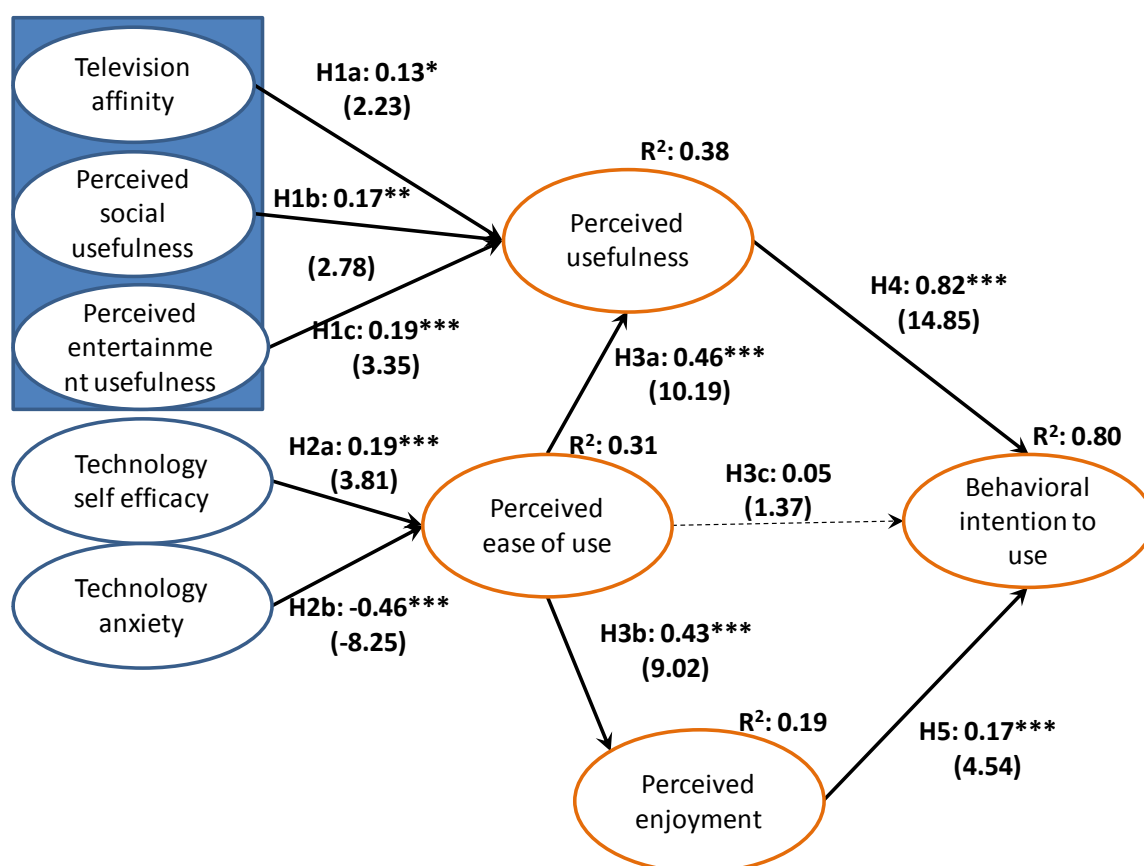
Television affinity

H1a: 0.13* (2.23)

Perceived social usefulness

H1b: 0.17** (2.78)

Perceived entertainme nt usefulness

H1c: 0.19*** (3.35)

$R^2$: 0.38

Perceived usefulness

H4: 0.82*** (14.85)

H3a: 0.46*** (10.19)

Technology self efficacy

H2a: 0.19*** (3.81)

$R^2$: 0.31

Perceived ease of use

H3c: 0.05 (1.37)

$R^2$: 0.80

Behavioral intention to use

Technology anxiety

H2b: -0.46*** (-8.25)

H3b: 0.43*** (9.02)

$R^2$: 0.19

Perceived enjoyment

H5: 0.17*** (4.54)